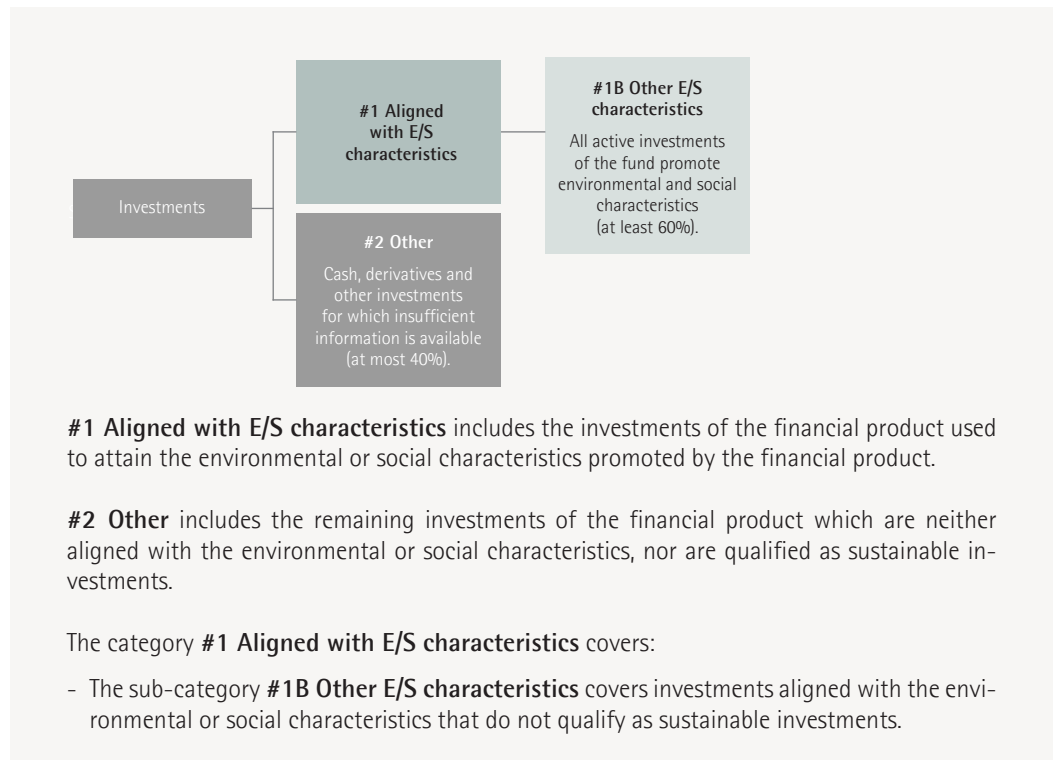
Investments

#1 Aligned with E/S characteristics

#1B Other E/S characteristics

All active investments of the fund promote environmental and social characteristics (at least 60%).

#2 Other

Cash, derivatives and other investments for which insufficient information is available (at most 40%).

**#1 Aligned with E/S characteristics** includes the investments of the financial product used to attain the environmental or social characteristics promoted by the financial product.

**#2 Other** includes the remaining investments of the financial product which are neither aligned with the environmental or social characteristics, nor are qualified as sustainable investments.

The category **#1 Aligned with E/S characteristics** covers:

- The sub-category **#1B Other E/S characteristics** covers investments aligned with the environmental or social characteristics that do not qualify as sustainable investments.